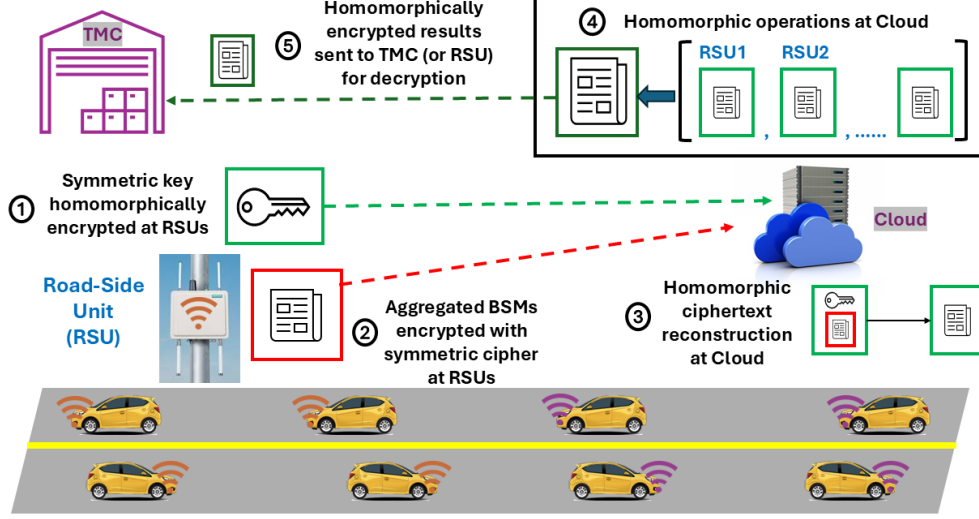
TMC

5 Homomorphically encrypted results sent to TMC (or RSU) for decryption

4 Homomorphic operations at Cloud

RSU1 , RSU2 , ......

1 Symmetric key homomorphically encrypted at RSUs

Cloud

Road-Side Unit (RSU)

2 Aggregated BSMs encrypted with symmetric cipher at RSUs

3 Homomorphic ciphertext reconstruction at Cloud